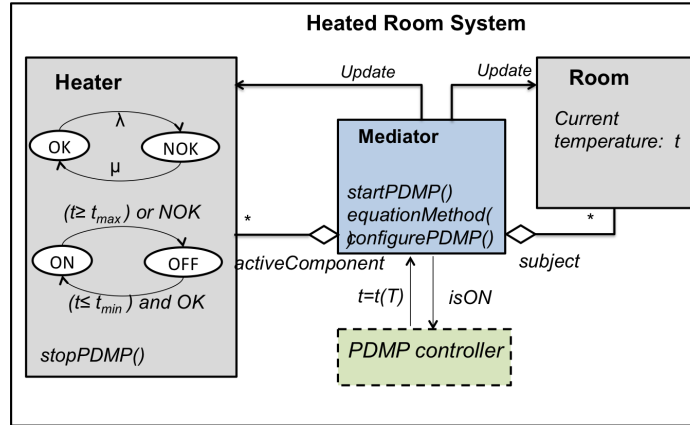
Heated Room System

Heater

OK
NOK
λ
μ

$(t \geq t_{max})$ or NOK

ON
OFF

$(t \leq t_{min})$ and OK

stopPDMP()

Update
Update

Mediator

startPDMP()
equationMethod()
configurePDMP()

*
activeComponent

Room

Current temperature: t

*
subject

t=t(T)
isON

PDMP controller